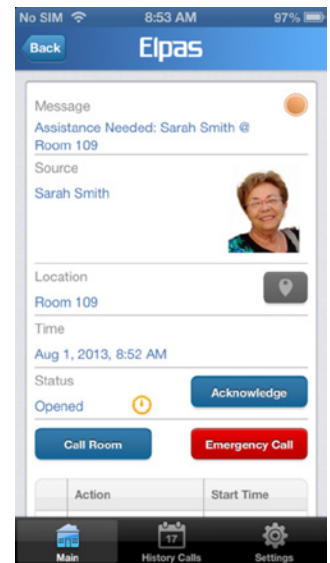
No SIM 8:53 AM 97%

Back Elpas

Message
Assistance Needed: Sarah Smith @ Room 109

Source
Sarah Smith

Location
Room 109

Time
Aug 1, 2013, 8:52 AM

Status
Opened

Acknowledge

Call Room

Emergency Call

| Action | Start Time |
|---|---|

Main 17 History Calls Settings